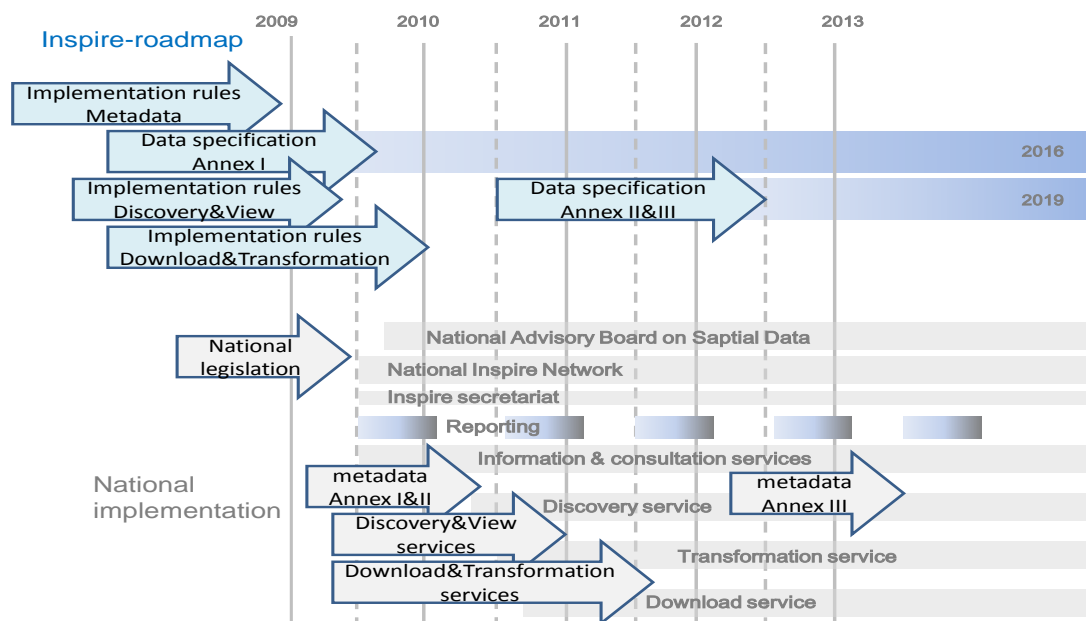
2009 2010 2011 2012 2013

Inspire-roadmap

Implementation rules Metadata

Data specification Annex I

2016

Implementation rules Discovery&View

Data specification Annex II&III

2019

Implementation rules Download&Transformation

National legislation

National Advisory Board on Saptial Data

National Inspire Network

Inspire secretariat

Reporting

Information & consultation services

National implementation

metadata Annex I&II

metadata Annex III

Discovery service

Discovery&View services

Transformation service

Download&Transformation services

Download service